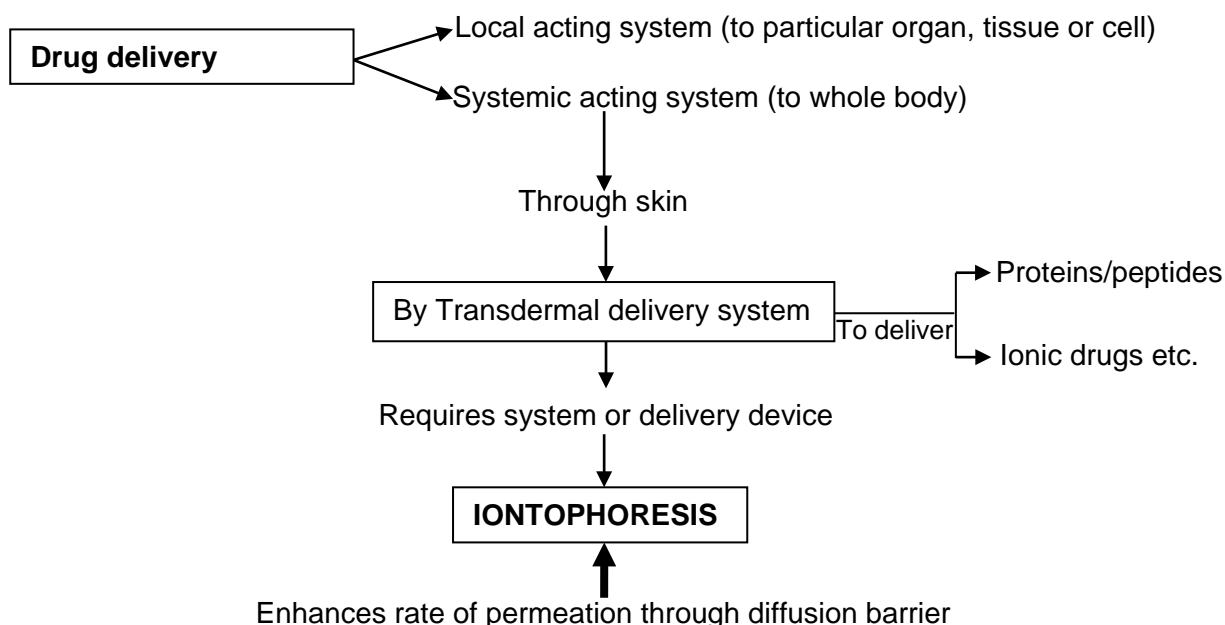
Drug delivery

Local acting system (to particular organ, tissue or cell)

Systemic acting system (to whole body)

Through skin

By Transdermal delivery system

To deliver

Proteins/peptides

Ionic drugs etc.

Requires system or delivery device

IONTOPHORESIS

Enhances rate of permeation through diffusion barrier